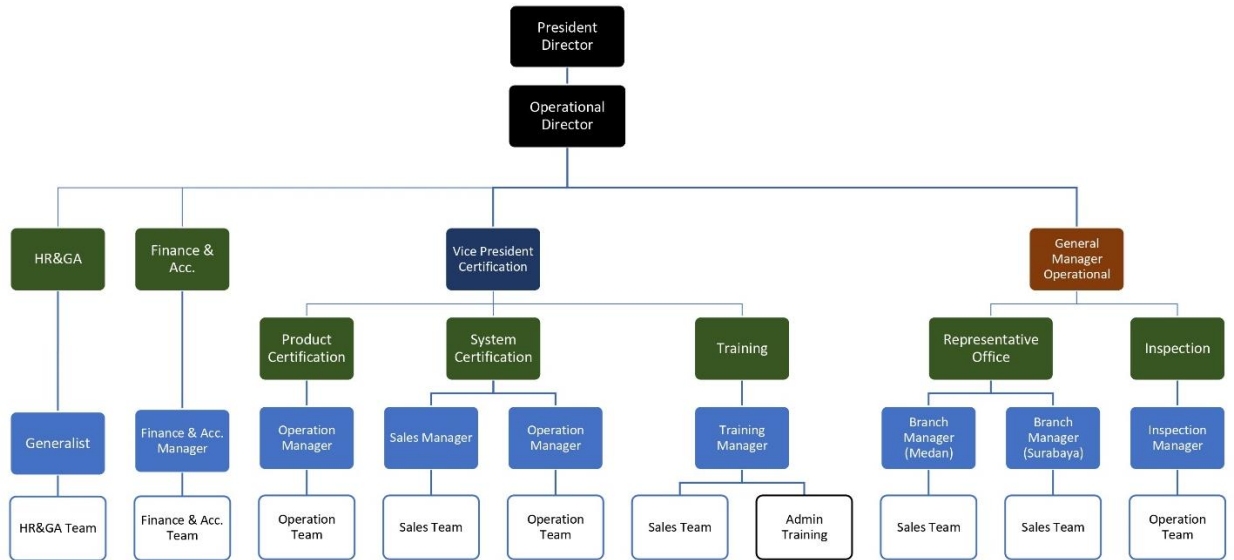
President Director

Operational Director

HR&GA

Finance & Acc.

Vice President Certification

General Manager Operational

Product Certification

System Certification

Training

Representative Office

Inspection

Generalist

Finance & Acc. Manager

Operation Manager

Sales Manager

Operation Manager

Training Manager

Branch Manager (Medan)

Branch Manager (Surabaya)

Inspection Manager

HR&GA Team

Finance & Acc. Team

Operation Team

Sales Team

Operation Team

Sales Team

Admin Training

Sales Team

Sales Team

Operation Team